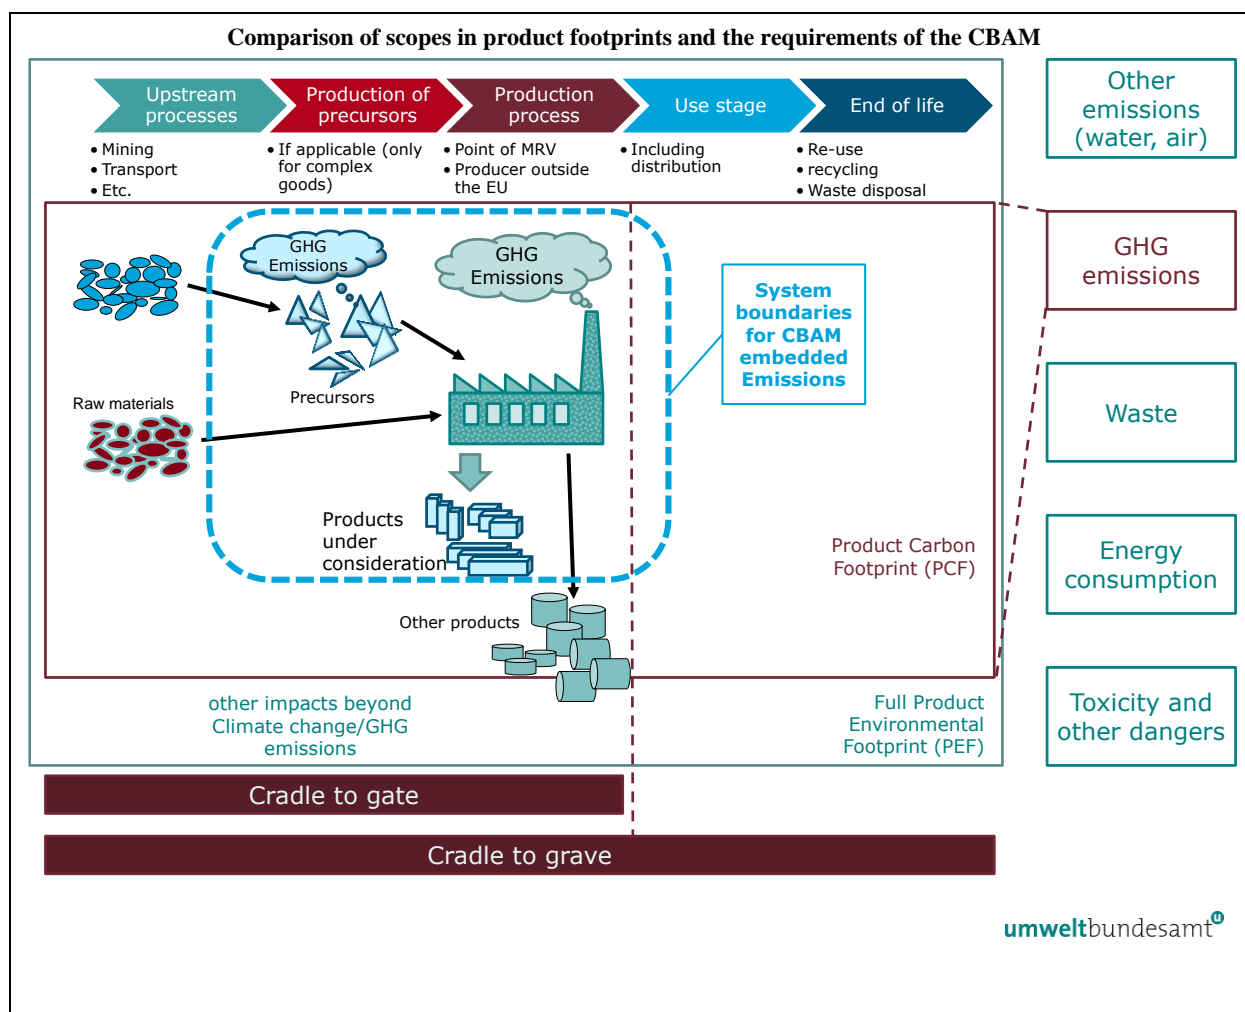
Comparison of scopes in product footprints and the requirements of the CBAM

Upstream processes

Production of precursors

Production process

Use stage

End of life

• Mining
• Transport
• Etc.

• If applicable (only for complex goods)

• Point of MRV
• Producer outside the EU

• Including distribution

• Re-use
• recycling
• Waste disposal

GHG Emissions

GHG Emissions

Precursors

Raw materials

System boundaries for CBAM embedded Emissions

Products under consideration

Other products

Product Carbon Footprint (PCF)

other impacts beyond Climate change/GHG emissions

Full Product Environmental Footprint (PEF)

Cradle to gate

Cradle to grave

Other emissions (water, air)

GHG emissions

Waste

Energy consumption

Toxicity and other dangers

umweltbundesamt